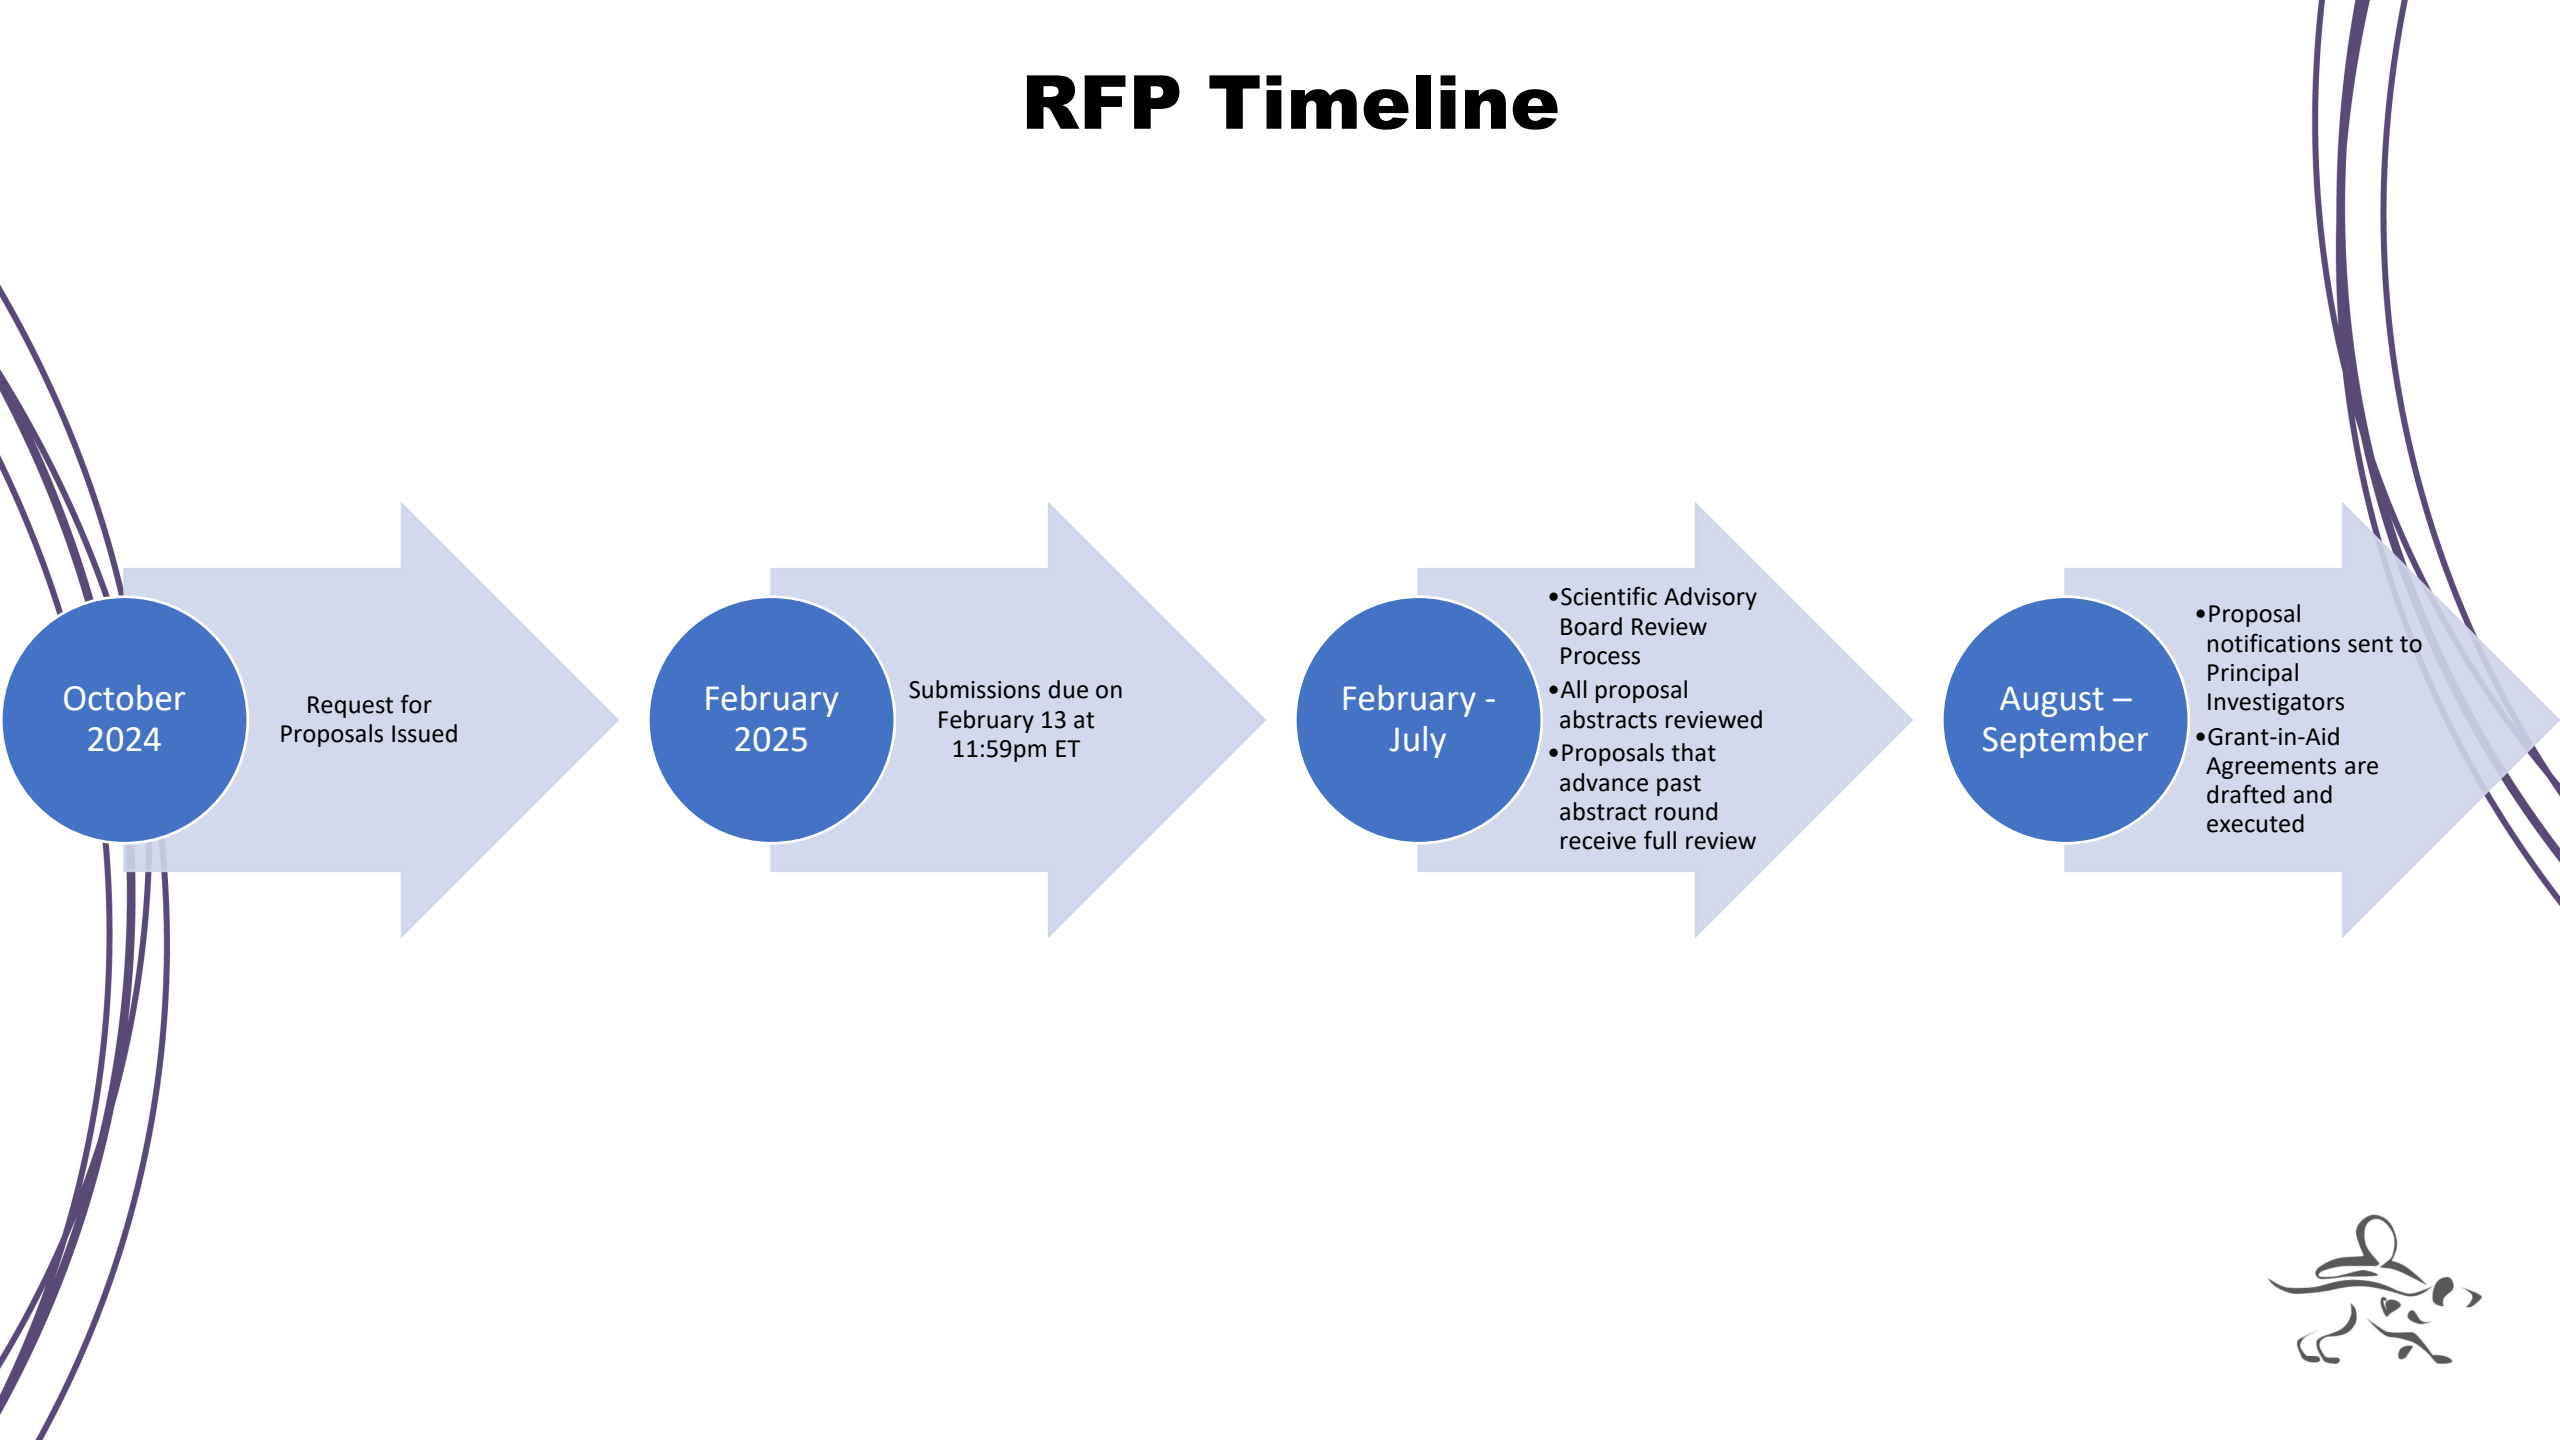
RFP Timeline

October 2024

Request for Proposals Issued

February 2025

Submissions due on February 13 at 11:59pm ET

February - July

- Scientific Advisory Board Review Process
- All proposal abstracts reviewed
- Proposals that advance past abstract round receive full review

August – September

- Proposal notifications sent to Principal Investigators
- Grant-in-Aid Agreements are drafted and executed